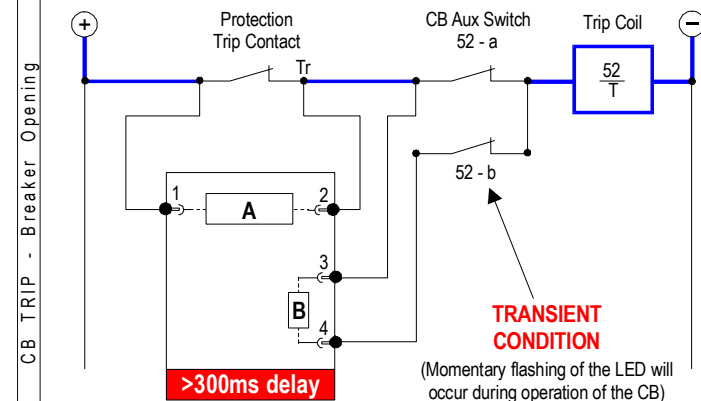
CB TRIP - Breaker Opening

+

Protection Trip Contact

Tr

CB Aux Switch 52 - a

Trip Coil

52
T

−

52 - b

1

A

2

3

B

4

TRANSIENT CONDITION

(Momentary flashing of the LED will occur during operation of the CB)

>300ms delay